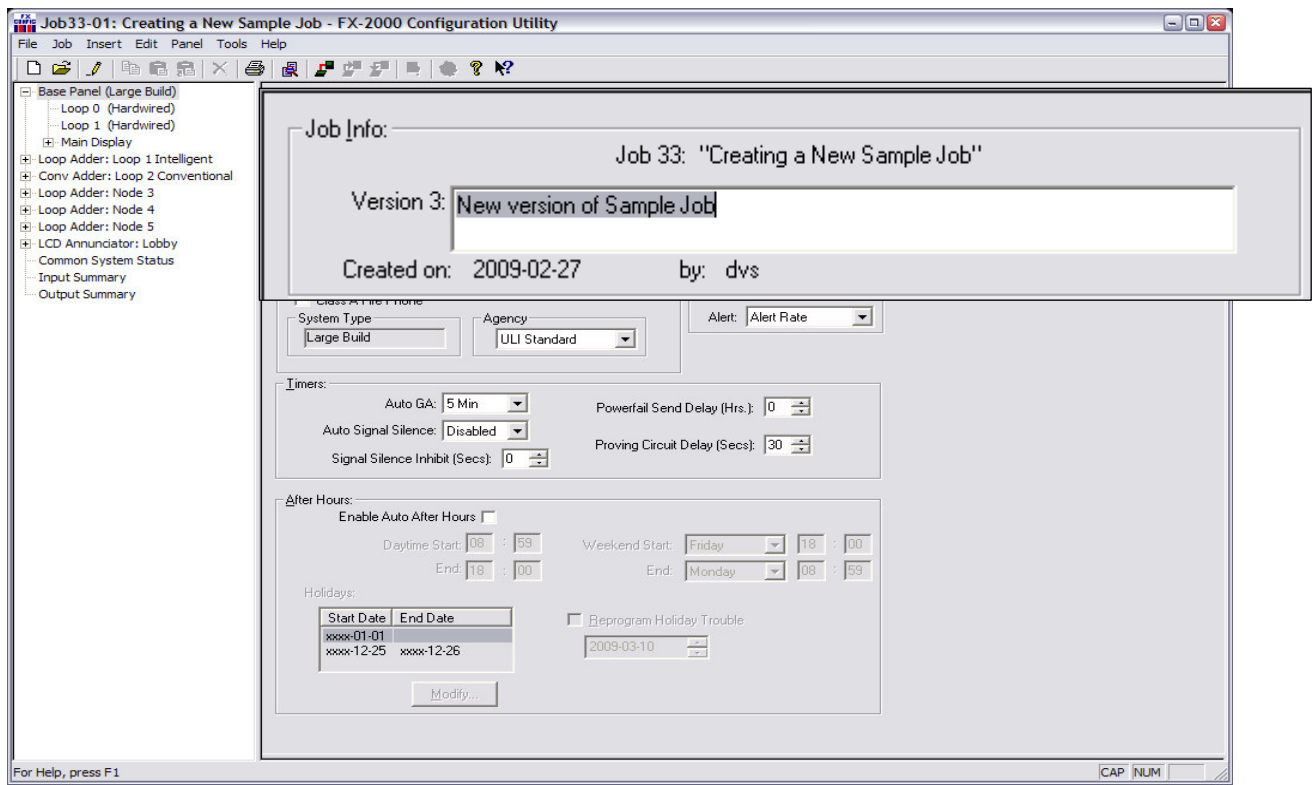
Job33-01: Creating a New Sample Job - FX-2000 Configuration Utility

File Job Insert Edit Panel Tools Help

Base Panel (Large Build)
Loop 0 (Hardwired)
Loop 1 (Hardwired)
Main Display
Loop Adder: Loop 1 Intelligent
Conv Adder: Loop 2 Conventional
Loop Adder: Node 3
Loop Adder: Node 4
Loop Adder: Node 5
LCD Annunciator: Lobby
Common System Status
Input Summary
Output Summary

Job Info:
Job 33: "Creating a New Sample Job"
Version 3: New version of Sample Job
Created on: 2009-02-27 by: dvs

Class A Fire Phone
System Type
Large Build
Agency
ULI Standard
Alert: Alert Rate

Timers:
Auto GA: 5 Min
Auto Signal Silence: Disabled
Signal Silence Inhibit (Secs): 0
Powerfail Send Delay (Hrs.): 0
Proving Circuit Delay (Secs): 30

After Hours:
Enable Auto After Hours
Daytime Start: 08 : 59
End: 18 : 00
Weekend Start: Friday 18 : 00
End: Monday 08 : 59
Holidays:

| Start Date | End Date |
|---|---|
| xxxx-01-01 | |
| xxxx-12-25 | xxxx-12-26 |

Reprogram Holiday Trouble
2009-03-10
Modify...

For Help, press F1
CAP NUM